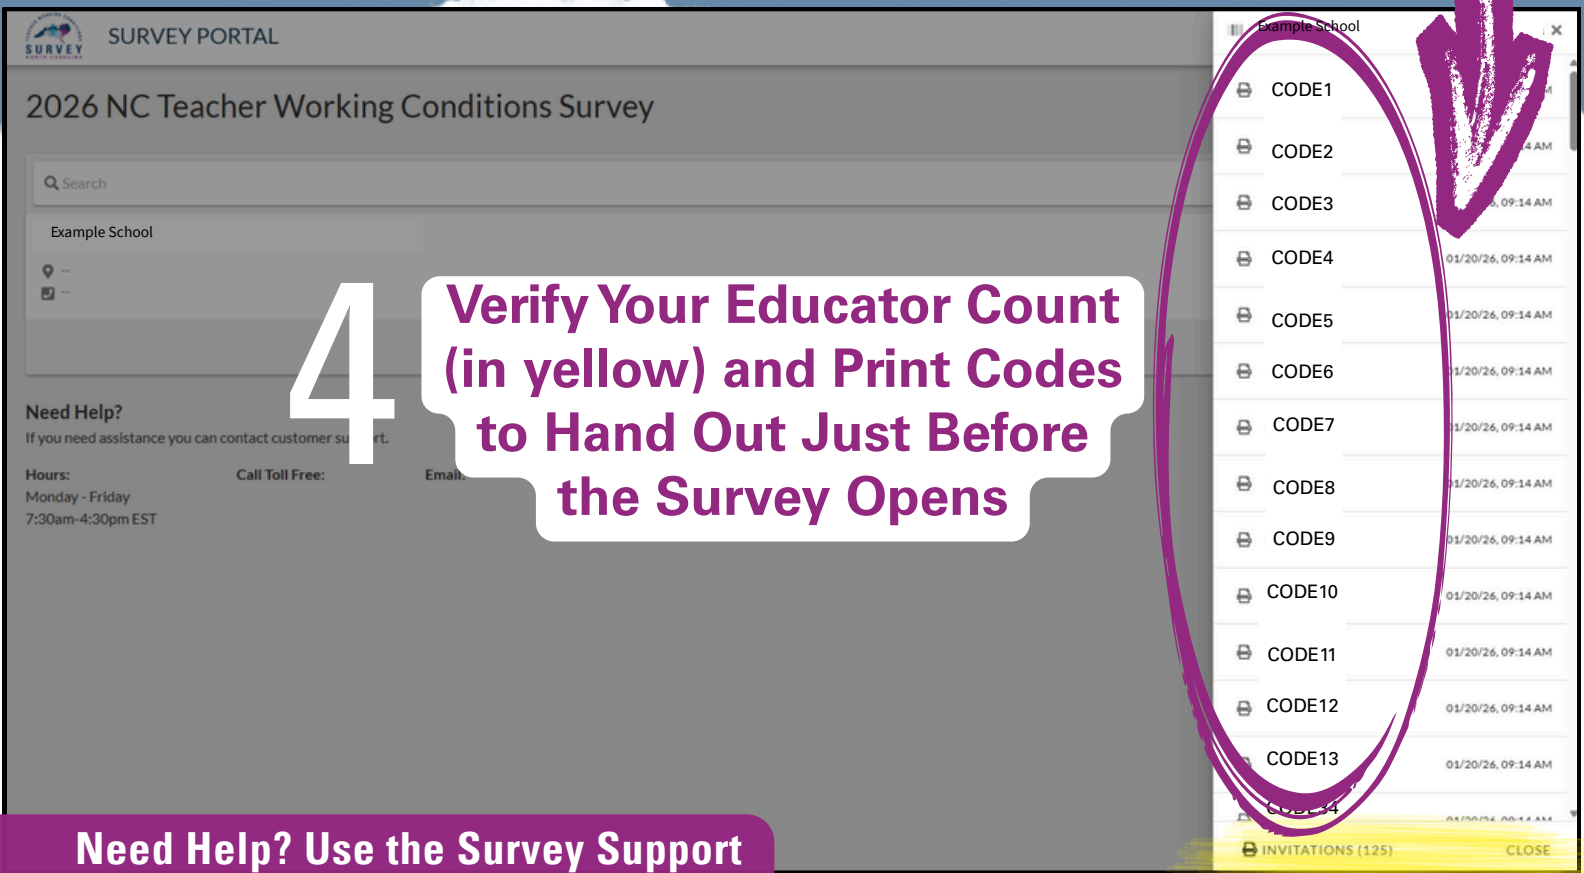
SURVEY

SURVEY PORTAL

2026 NC Teacher Working Conditions Survey

Search

Example School

--

--

Need Help?

If you need assistance you can contact customer su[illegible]rt.

Hours:
Monday - Friday
7:30am-4:30pm EST

Call Toll Free:

Email:

4

Verify Your Educator Count (in yellow) and Print Codes to Hand Out Just Before the Survey Opens

Example School

CODE1
CODE2
CODE3
CODE4
CODE5
CODE6
CODE7
CODE8
CODE9
CODE10
CODE11
CODE12
CODE13
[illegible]

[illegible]4 AM
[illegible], 09:14 AM
01/20/26, 09:14 AM
01/20/26, 09:14 AM
01/20/26, 09:14 AM
01/20/26, 09:14 AM
01/20/26, 09:14 AM
01/20/26, 09:14 AM
01/20/26, 09:14 AM
01/20/26, 09:14 AM
01/20/26, 09:14 AM
01/20/26, 09:14 AM

INVITATIONS (125)

CLOSE

Need Help? Use the Survey Support